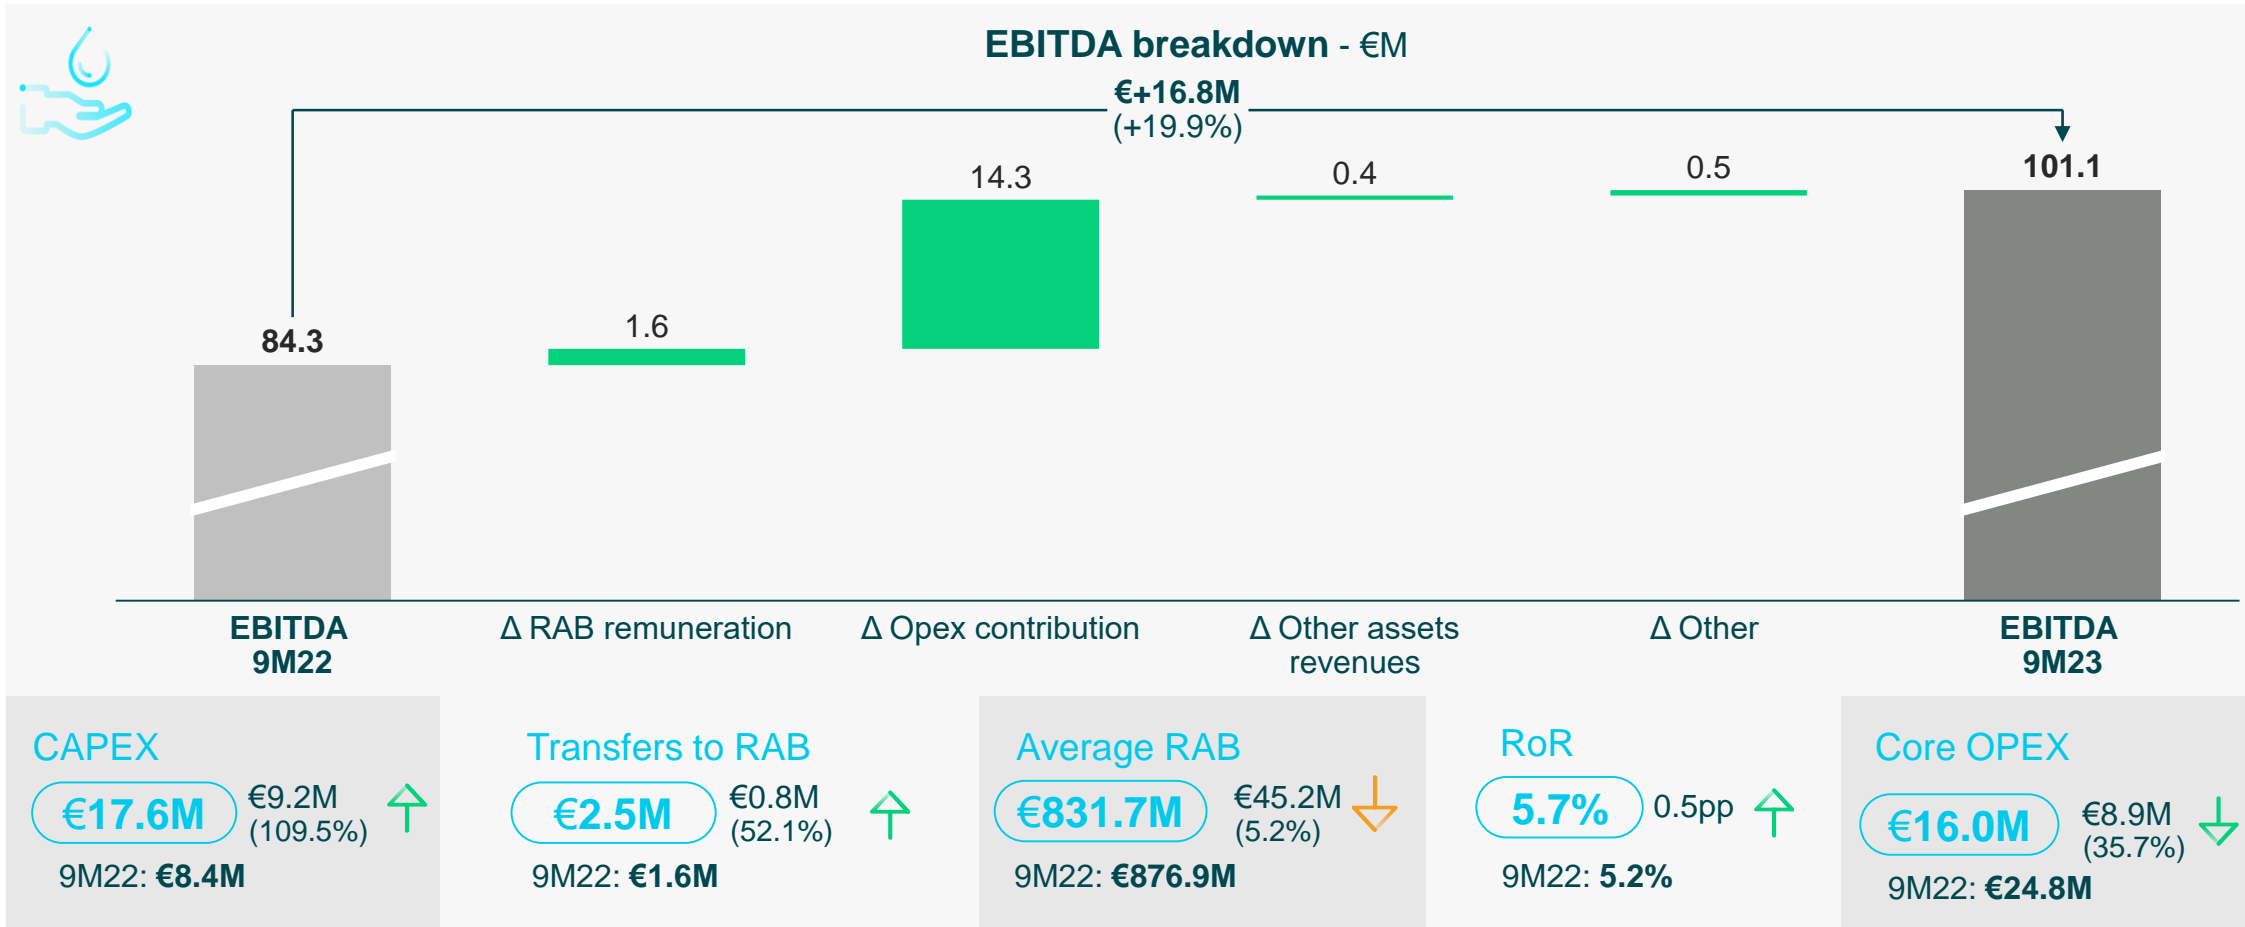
EBITDA breakdown - €M

€+16.8M
(+19.9%)

84.3
1.6
14.3
0.4
0.5
101.1

EBITDA 9M22
Δ RAB remuneration
Δ Opex contribution
Δ Other assets revenues
Δ Other
EBITDA 9M23

CAPEX
€17.6M
€9.2M (109.5%)
9M22: €8.4M

Transfers to RAB
€2.5M
€0.8M (52.1%)
9M22: €1.6M

Average RAB
€831.7M
€45.2M (5.2%)
9M22: €876.9M

RoR
5.7%
0.5pp
9M22: 5.2%

Core OPEX
€16.0M
€8.9M (35.7%)
9M22: €24.8M